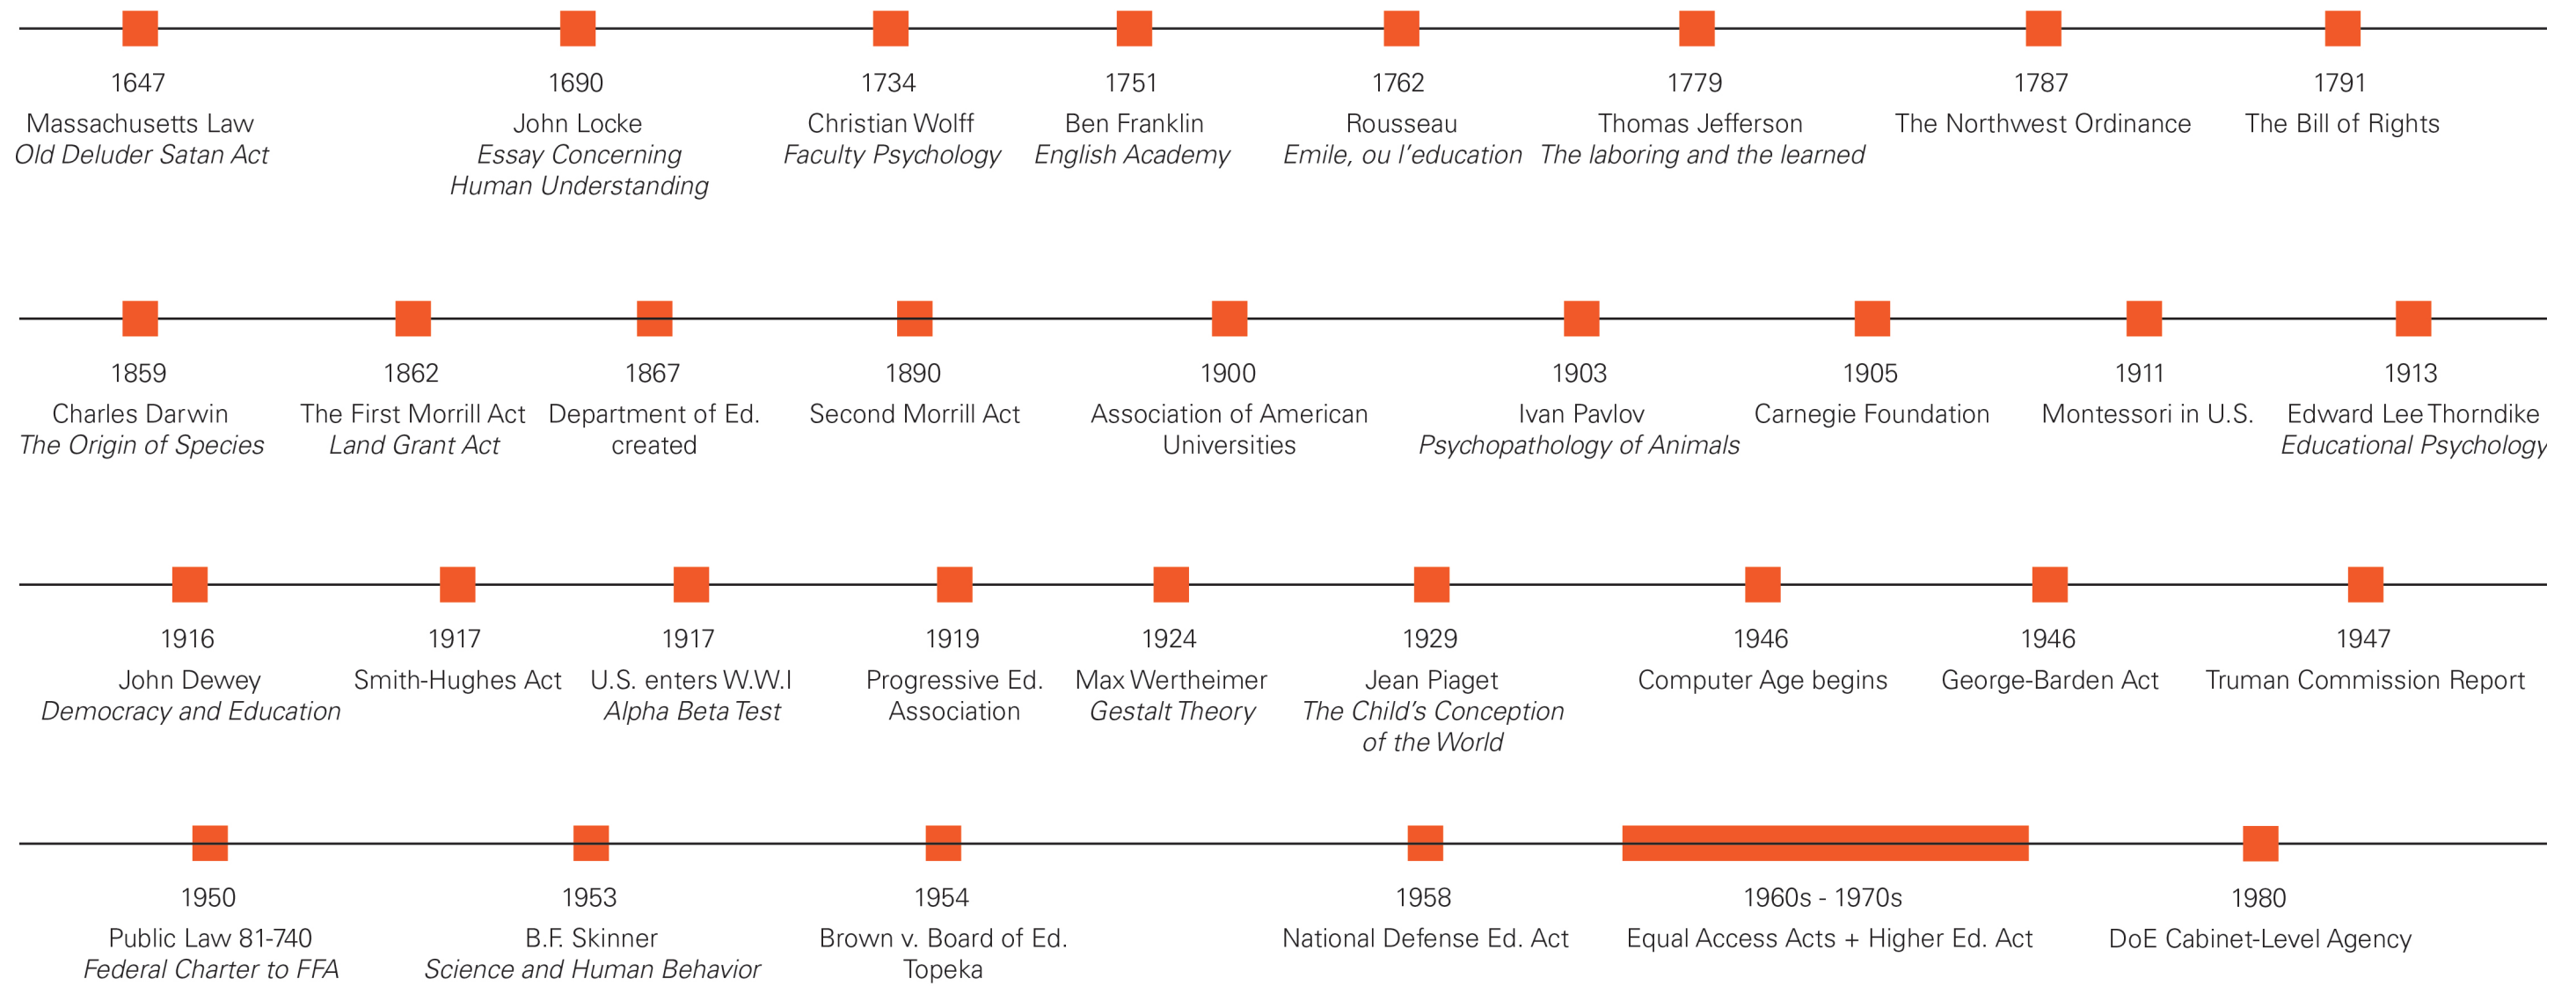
1647
Massachusetts Law
Old Deluder Satan Act

1690
John Locke
Essay Concerning Human Understanding

1734
Christian Wolff
Faculty Psychology

1751
Ben Franklin
English Academy

1762
Rousseau
Emile, ou l'education

1779
Thomas Jefferson
The laboring and the learned

1787
The Northwest Ordinance

1791
The Bill of Rights

1859
Charles Darwin
The Origin of Species

1862
The First Morrill Act
Land Grant Act

1867
Department of Ed. created

1890
Second Morrill Act

1900
Association of American Universities

1903
Ivan Pavlov
Psychopathology of Animals

1905
Carnegie Foundation

1911
Montessori in U.S.

1913
Edward Lee Thorndike
Educational Psychology

1916
John Dewey
Democracy and Education

1917
Smith-Hughes Act

1917
U.S. enters W.W.I
Alpha Beta Test

1919
Progressive Ed. Association

1924
Max Wertheimer
Gestalt Theory

1929
Jean Piaget
The Child's Conception of the World

1946
Computer Age begins

1946
George-Barden Act

1947
Truman Commission Report

1950
Public Law 81-740
Federal Charter to FFA

1953
B.F. Skinner
Science and Human Behavior

1954
Brown v. Board of Ed. Topeka

1958
National Defense Ed. Act

1960s - 1970s
Equal Access Acts + Higher Ed. Act

1980
DoE Cabinet-Level Agency